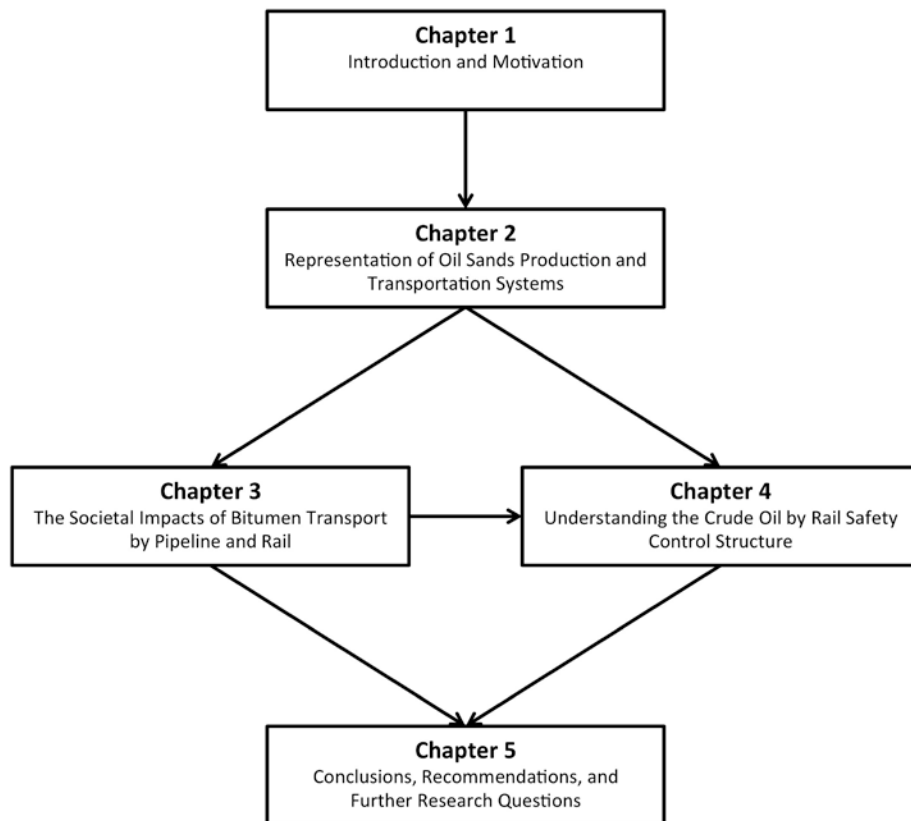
Chapter 1
Introduction and Motivation

Chapter 2
Representation of Oil Sands Production and Transportation Systems

Chapter 3
The Societal Impacts of Bitumen Transport by Pipeline and Rail

Chapter 4
Understanding the Crude Oil by Rail Safety Control Structure

Chapter 5
Conclusions, Recommendations, and Further Research Questions